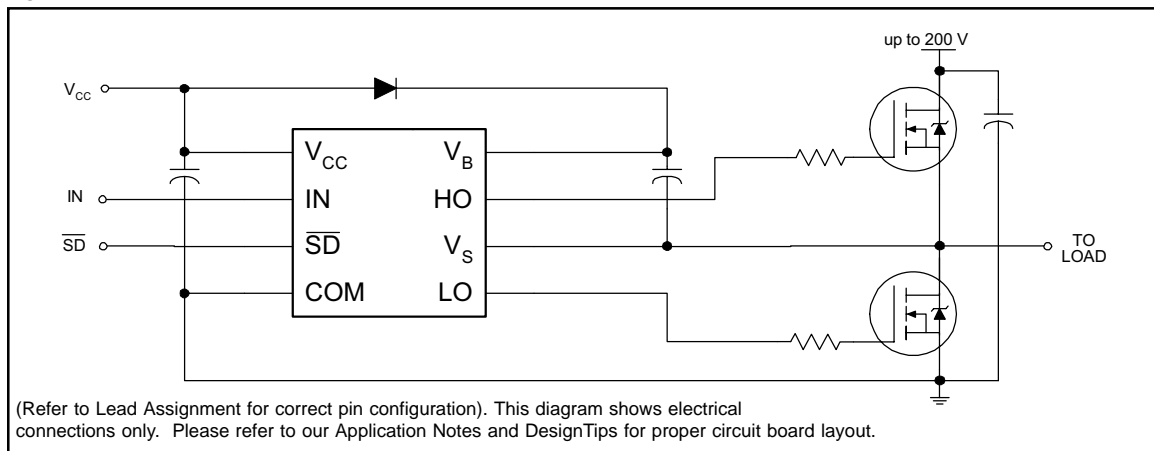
up to 200 V

$V_{CC}$

IN

$\overline{SD}$

$V_{CC}$ $V_B$

IN HO

$\overline{SD}$ $V_S$

COM LO

TO LOAD

(Refer to Lead Assignment for correct pin configuration). This diagram shows electrical connections only. Please refer to our Application Notes and DesignTips for proper circuit board layout.